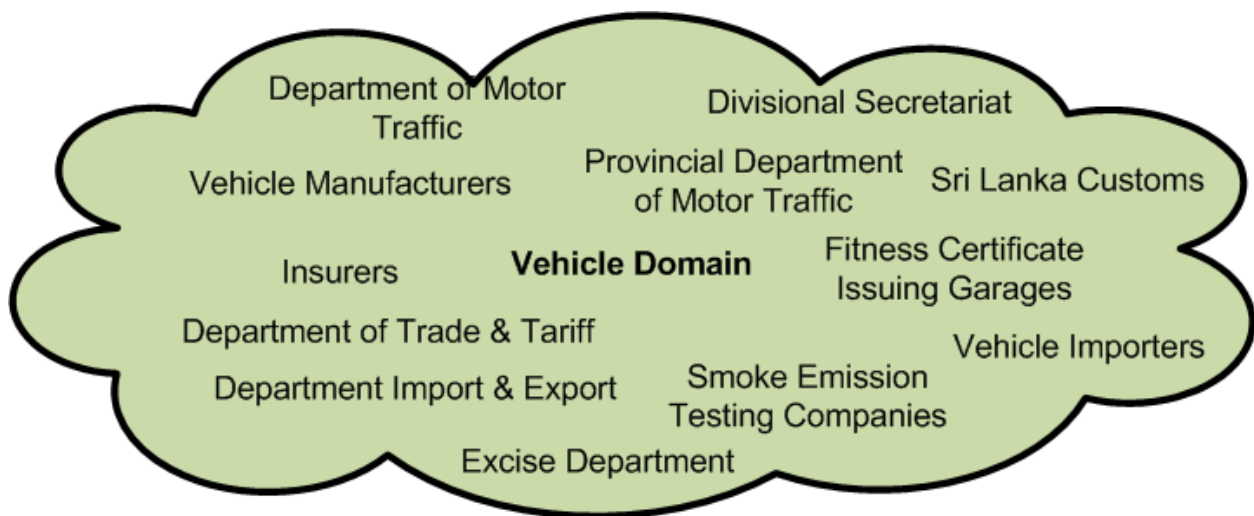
Department of Motor Traffic

Divisional Secretariat

Vehicle Manufacturers

Provincial Department of Motor Traffic

Sri Lanka Customs

Insurers

Vehicle Domain

Fitness Certificate Issuing Garages

Department of Trade & Tariff

Vehicle Importers

Department Import & Export

Smoke Emission Testing Companies

Excise Department